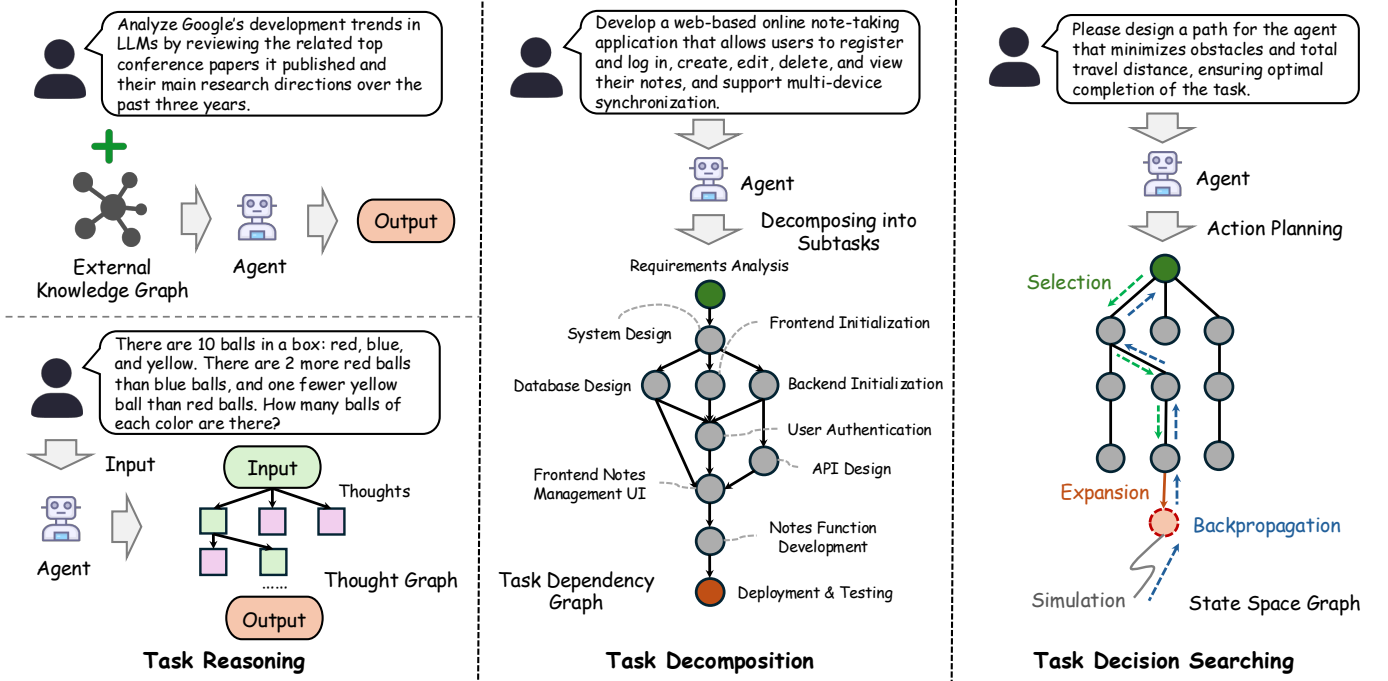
Analyze Google's development trends in LLMs by reviewing the related top conference papers it published and their main research directions over the past three years.

External Knowledge Graph

Agent

Output

There are 10 balls in a box: red, blue, and yellow. There are 2 more red balls than blue balls, and one fewer yellow ball than red balls. How many balls of each color are there?

Input

Agent

Input

Thoughts

......

Thought Graph

Output

Task Reasoning

Develop a web-based online note-taking application that allows users to register and log in, create, edit, delete, and view their notes, and support multi-device synchronization.

Agent

Decomposing into Subtasks

Requirements Analysis

System Design

Frontend Initialization

Database Design

Backend Initialization

User Authentication

API Design

Frontend Notes Management UI

Notes Function Development

Task Dependency Graph

Deployment & Testing

Task Decomposition

Please design a path for the agent that minimizes obstacles and total travel distance, ensuring optimal completion of the task.

Agent

Action Planning

Selection

Expansion

Backpropagation

Simulation

State Space Graph

Task Decision Searching